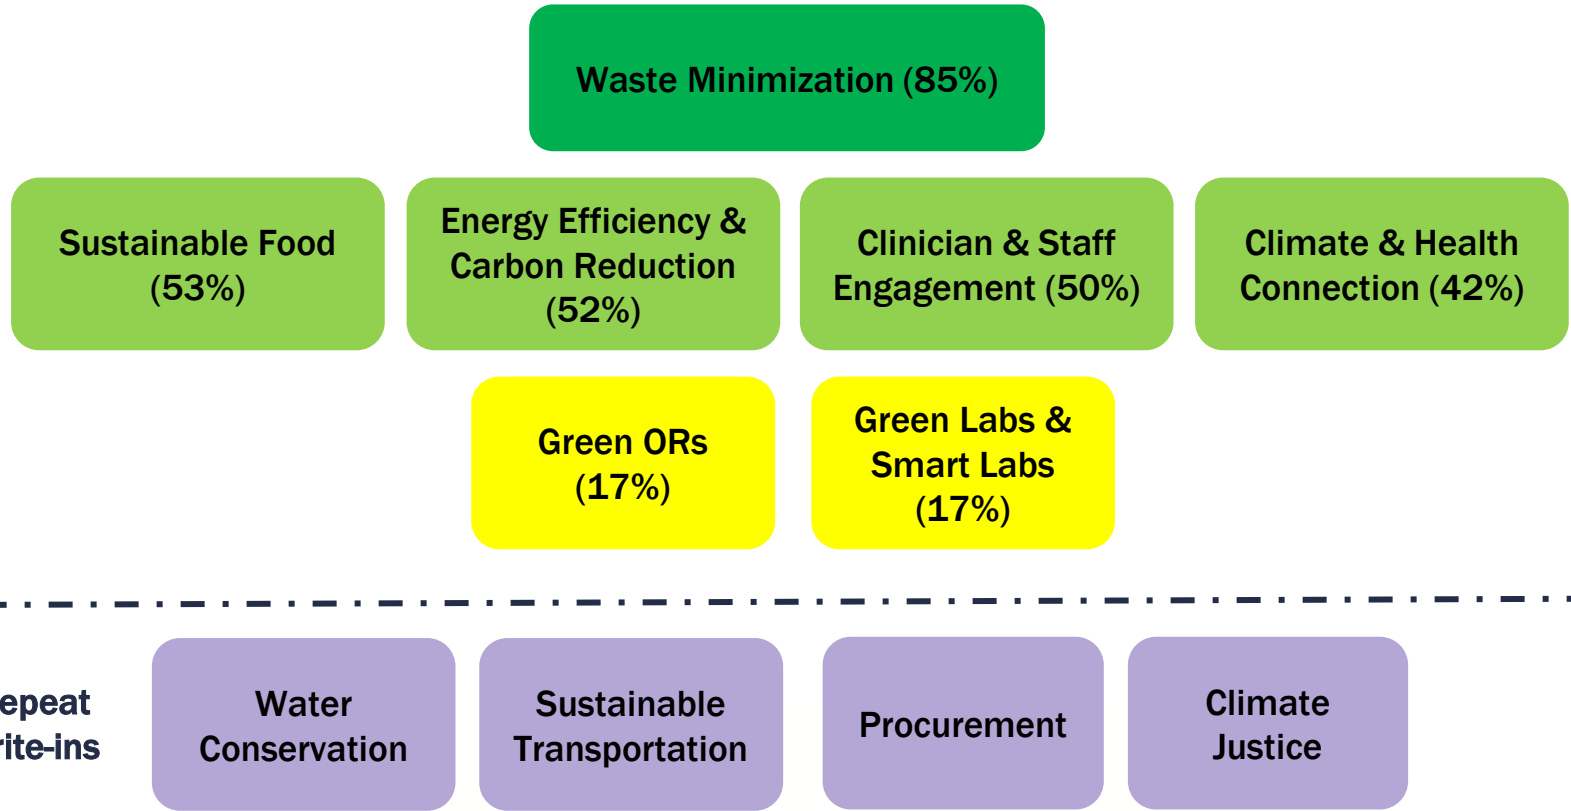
Waste Minimization (85%)

Sustainable Food (53%)

Energy Efficiency & Carbon Reduction (52%)

Clinician & Staff Engagement (50%)

Climate & Health Connection (42%)

Green ORs (17%)

Green Labs & Smart Labs (17%)

epeat
rite-ins

Water Conservation

Sustainable Transportation

Procurement

Climate Justice